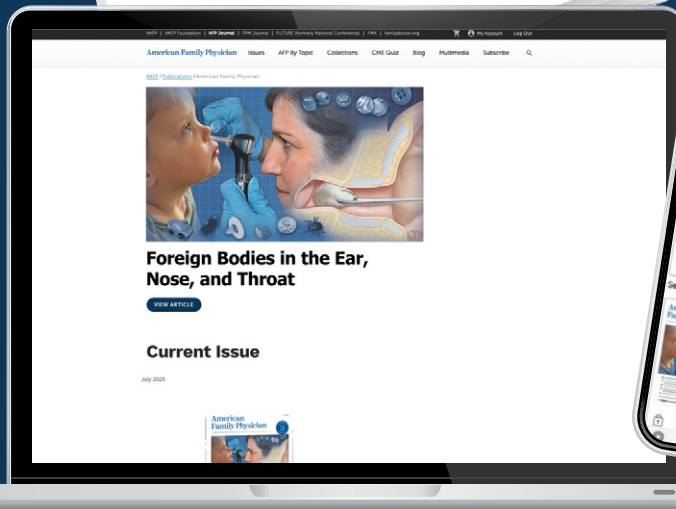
AAFP | AAFP Foundation | AFP Journal | FPM Journal | FUTURE (formerly National Conference) | FMX | familydoctor.org    My Account   Log Out

American Family Physician   Issues   AFP By Topic   Collections   CME Quiz   Blog   Multimedia   Subscribe

AAFP / Publications / American Family Physician

Foreign Bodies in the Ear, Nose, and Throat

VIEW ARTICLE

Current Issue

July 2025

American Family Physician